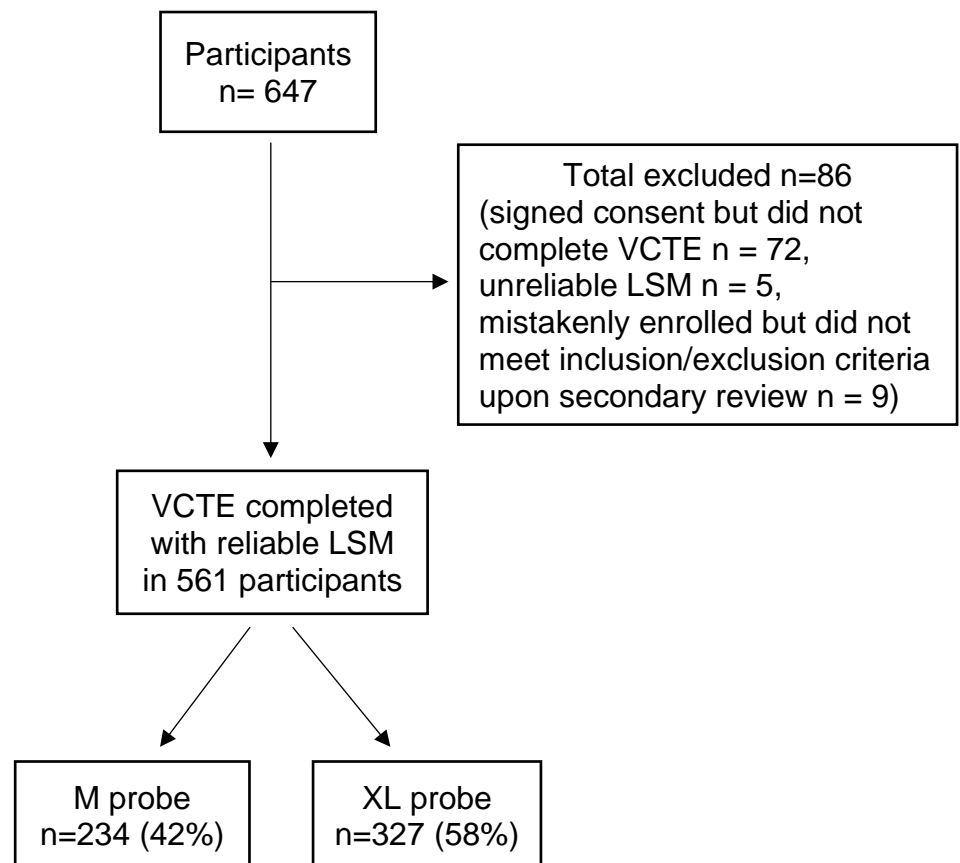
Participants
n= 647

Total excluded n=86
(signed consent but did not complete VCTE n = 72, unreliable LSM n = 5, mistakenly enrolled but did not meet inclusion/exclusion criteria upon secondary review n = 9)

VCTE completed with reliable LSM in 561 participants

M probe
n=234 (42%)

XL probe
n=327 (58%)